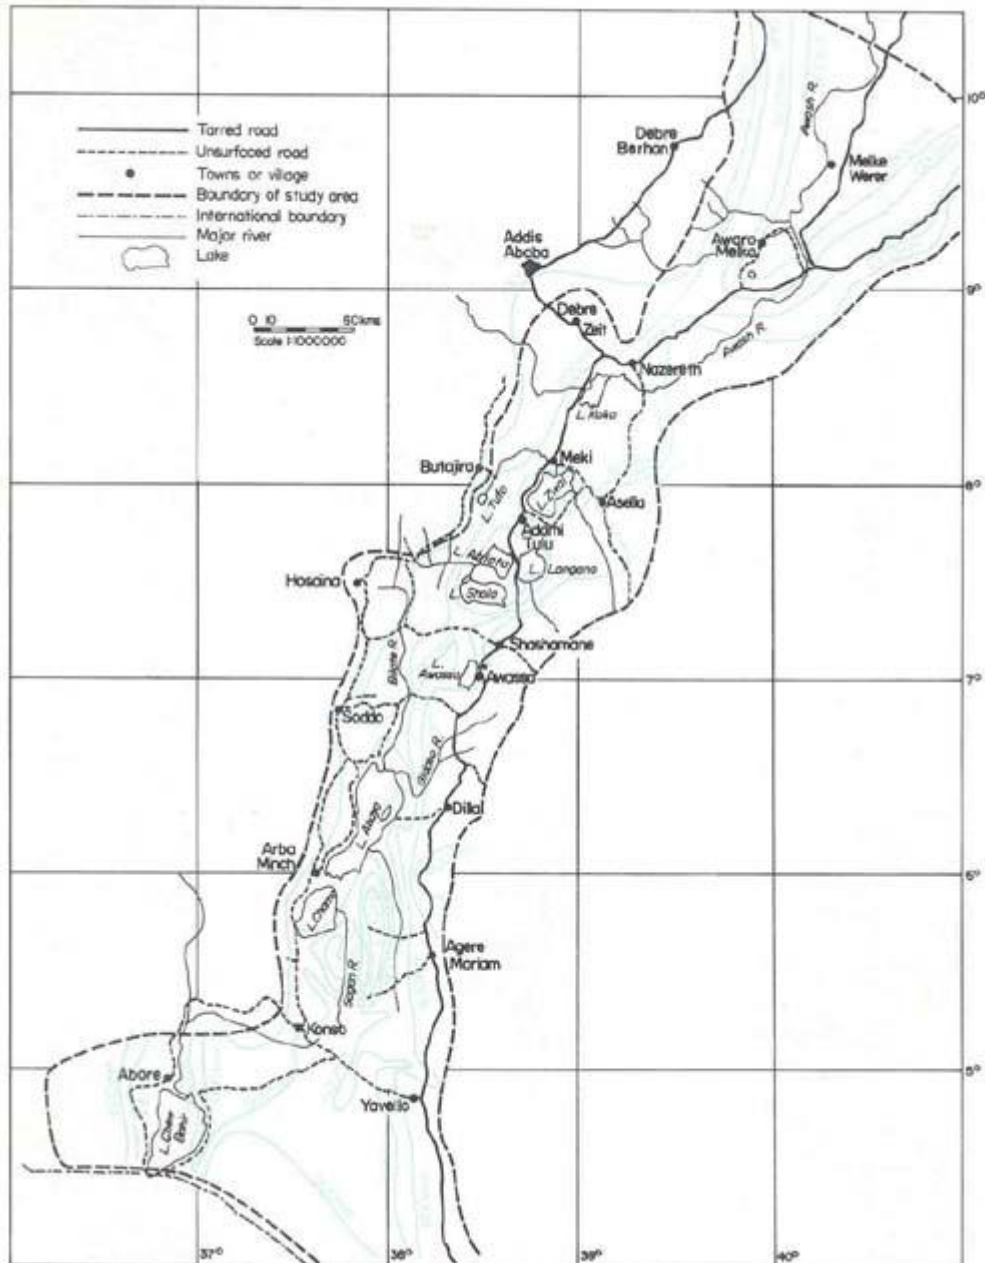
Tarred road
Unsurfaced road
Towns or village
Boundary of study area
International boundary
Major river
Lake

0 10 50Kms
Scale 1:1000000

10°
9°
8°
7°
6°
5°

Debre Berhan
Melka Werer
Awash R.
Addis Ababa
Awara Melka
Debre Zeit
Nazereth
Awash R.
L. Koka
Butajira
Meki
L. Ziway
Asella
L. Hora
Adami Tulu
L. Abiata
L. Langano
Hosaina
L. Shala
Shashamane
L. Awassa
Awassa
Bilate R.
Soddo
Bilate R.
Dilla
L. Abaya
Arba Minch
L. Chamo
Agere Mariam
Sagan R.
Konso
Abore
L. Chew Bahir
Yavello

37°
38°
39°
40°